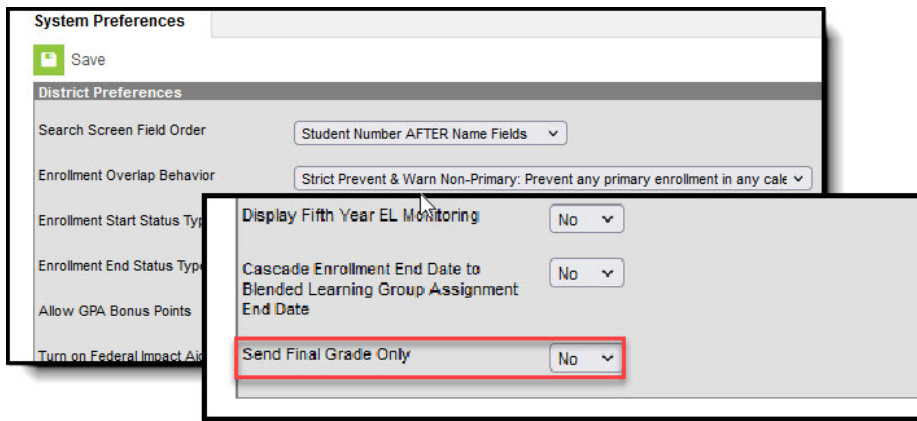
System Preferences

Save

District Preferences

Search Screen Field Order

Student Number AFTER Name Fields

Enrollment Overlap Behavior

Strict Prevent & Warn Non-Primary: Prevent any primary enrollment in any cale

Enrollment Start Status Typ

Enrollment End Status Type

Allow GPA Bonus Points

Turn on Federal Impact Ai

Display Fifth Year EL Monitoring

No

Cascade Enrollment End Date to Blended Learning Group Assignment End Date

No

Send Final Grade Only

No